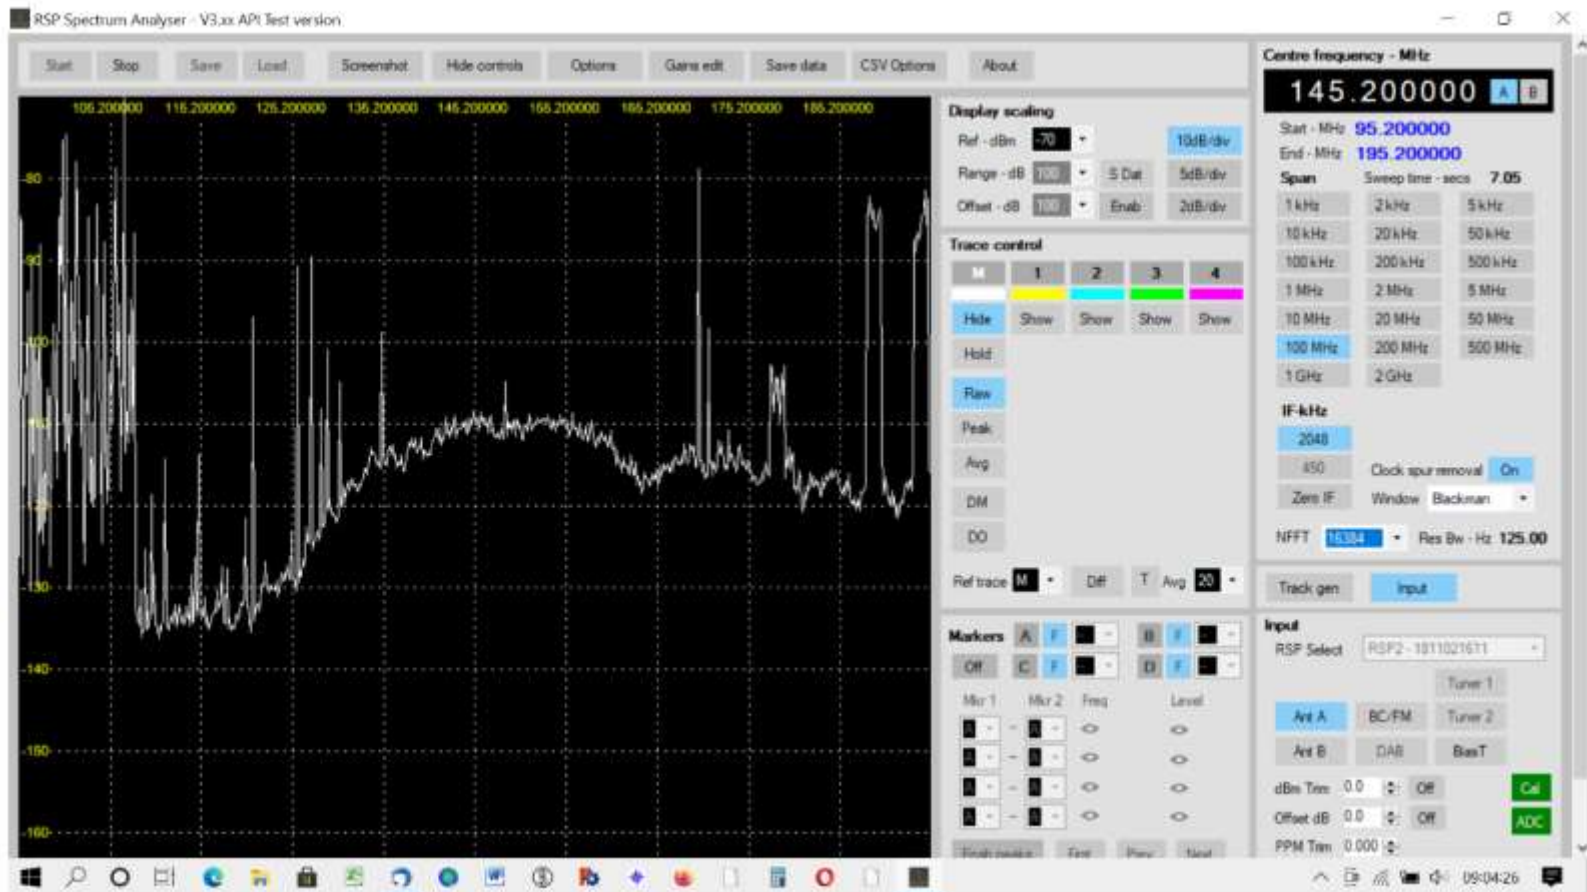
RSP Spectrum Analyser - V3.xx API Test version

Start Stop Save Load Screenshot Hide controls Options Gains edit Save data CSV Options About

105.200000 115.200000 125.200000 135.200000 145.200000 155.200000 165.200000 175.200000 185.200000

-80
-90
-100
-110
-120
-130
-140
-150
-160

Display scaling
Ref - dBm -70
10dB/div
Range - dB 100
5 Dat
5dB/div
Offset - dB 100
Enab
2dB/div

Trace control
M 1 2 3 4
Hide Show Show Show Show
Hold
Raw
Peak
Avg
DM
DO
Ref trace M Diff T Avg 20

Markers A F B F
Off C F D F
Mkr 1 Mkr 2 Freq Level
A A
A A
A A
A A
Find peaks First Prev Next

Centre frequency - MHz
145.200000 A B
Start - MHz 95.200000
End - MHz 195.200000
Span Sweep time - secs 7.05
1 kHz 2 kHz 5 kHz
10 kHz 20 kHz 50 kHz
100 kHz 200 kHz 500 kHz
1 MHz 2 MHz 5 MHz
10 MHz 20 MHz 50 MHz
100 MHz 200 MHz 500 MHz
1 GHz 2 GHz
IF-kHz
2048
450 Clock spur removal On
Zero IF Window Blackman
NFFT 16384 Res Bw - Hz 125.00

Track gen Input

Input
RSP Select RSP2 - 1811021611
Tuner 1
Ant A BC/FM Tuner 2
Ant B DAB BiasT
dBm Trim 0.0 Off Cal
Offset dB 0.0 Off ADC
PPM Trim 0.000

09:04:26